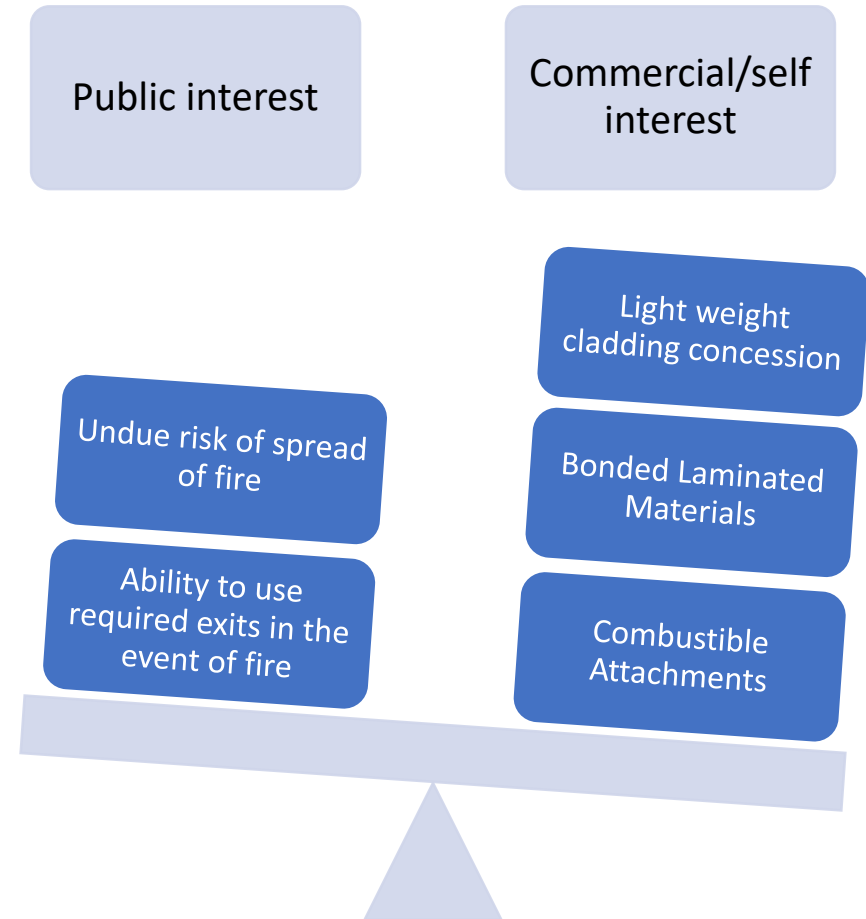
Public interest

Commercial/self interest

Light weight cladding concession

Bonded Laminated Materials

Combustible Attachments

Undue risk of spread of fire

Ability to use required exits in the event of fire